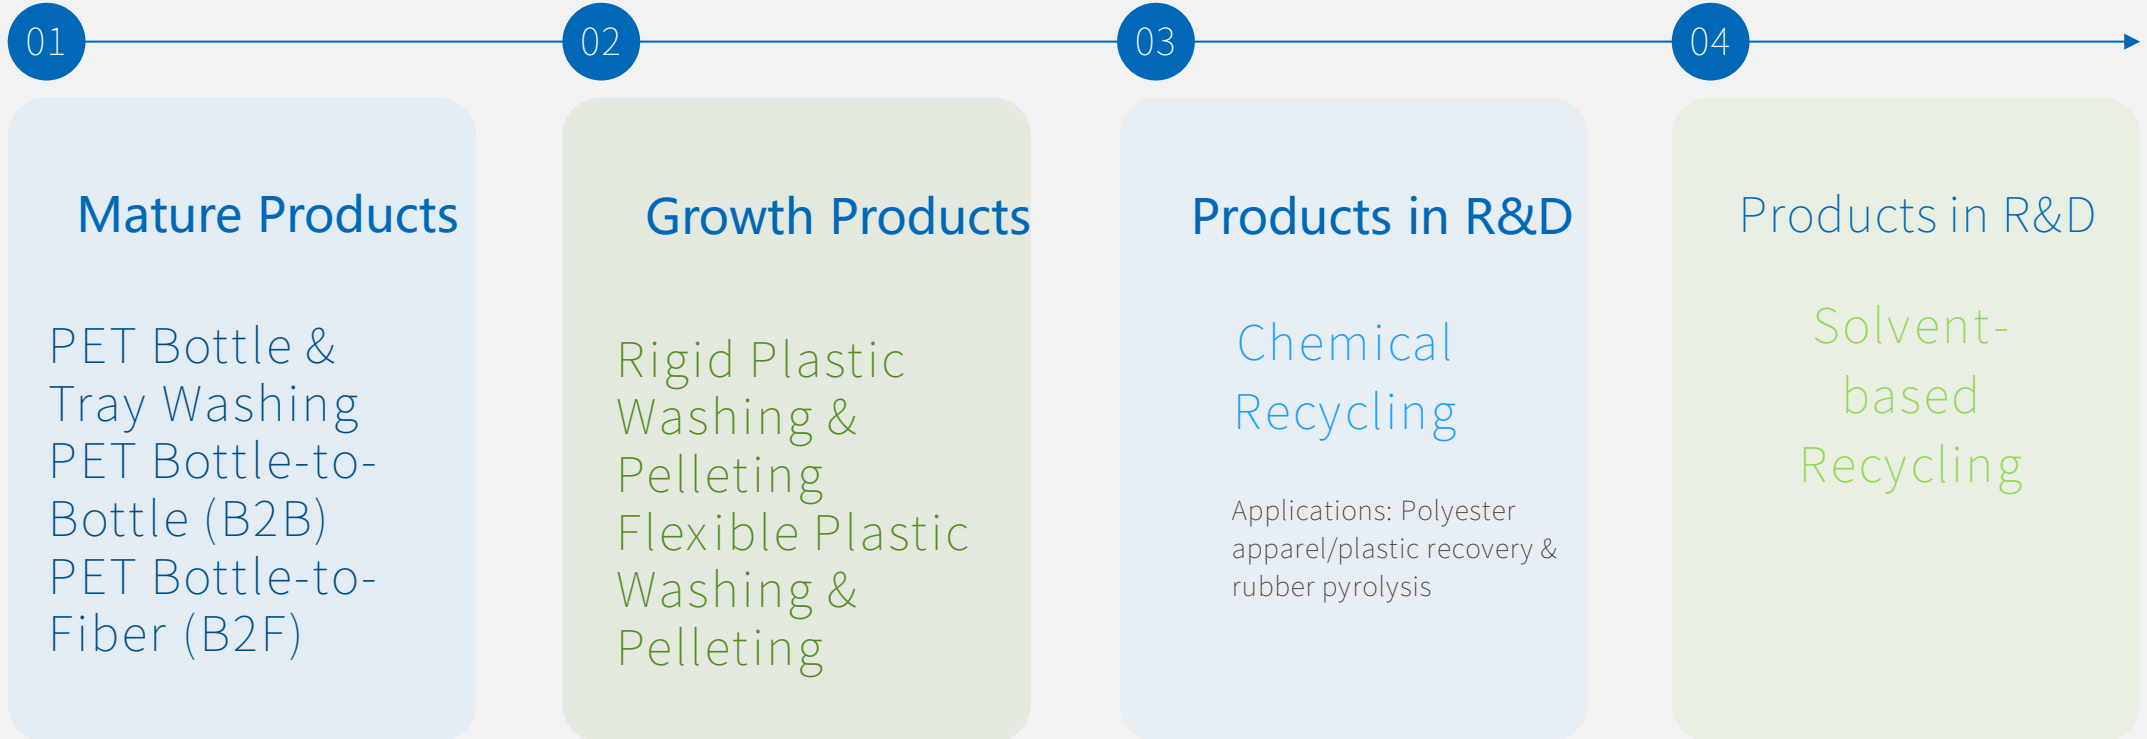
01

Mature Products

PET Bottle & Tray Washing
PET Bottle-to-Bottle (B2B)
PET Bottle-to-Fiber (B2F)

02

Growth Products

Rigid Plastic Washing & Pelleting
Flexible Plastic Washing & Pelleting

03

Products in R&D

Chemical Recycling

Applications: Polyester apparel/plastic recovery & rubber pyrolysis

04

Products in R&D

Solvent-based Recycling